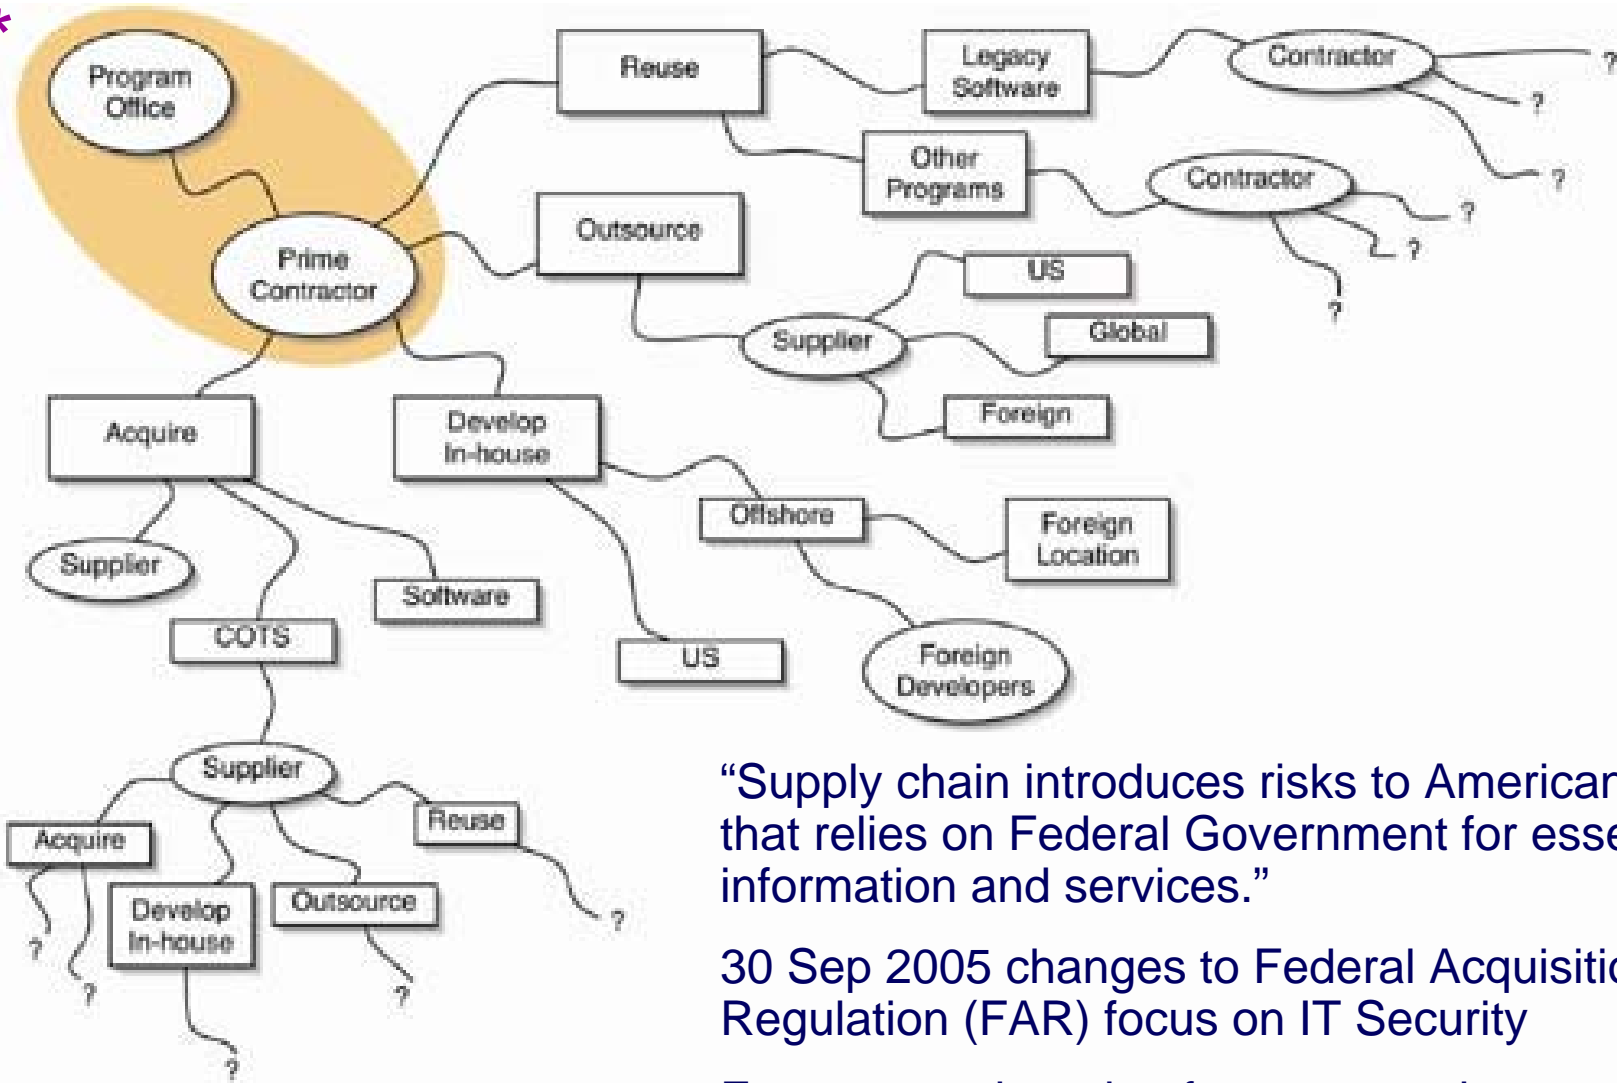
Program Office

Prime Contractor

Reuse

Legacy Software

Contractor

?

?

?

Other Programs

Contractor

?

?

?

Outsource

US

Supplier

Global

Foreign

Acquire

Develop In-house

Offshore

Foreign Location

Supplier

Software

COTS

US

Foreign Developers

Supplier

Acquire

Reuse

Develop In-house

Outsource

?

?

?

?

?

“Supply chain introduces risks to American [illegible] that relies on Federal Government for esse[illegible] information and services.”

30 Sep 2005 changes to Federal Acquisiti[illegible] Regulation (FAR) focus on IT Security

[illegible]